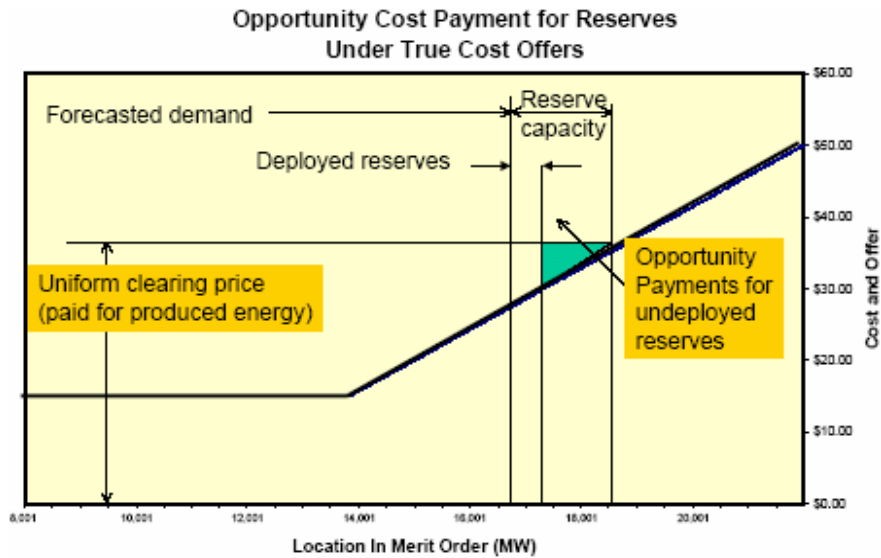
Opportunity Cost Payment for Reserves
Under True Cost Offers

Forecasted demand

Reserve capacity

Deployed reserves

Uniform clearing price (paid for produced energy)

Opportunity Payments for undeployed reserves

$60.00
$50.00
$40.00
$30.00
$20.00
$10.00
$0.00

Cost and Offer

8,001
10,001
12,001
14,001
16,001
18,001
20,001

Location In Merit Order (MW)